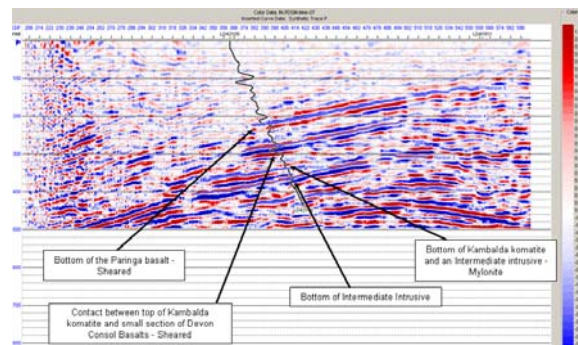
Bottom of the Paringa basalt - Sheared

Bottom of Kambalda komatite and an Intermediate intrusive - Mylonite

Bottom of Intermediate Intrusive

Contact between top of Kambalda komatite and small section of Devon Consol Basalts - Sheared

100

200

300

400

500

600

700

800